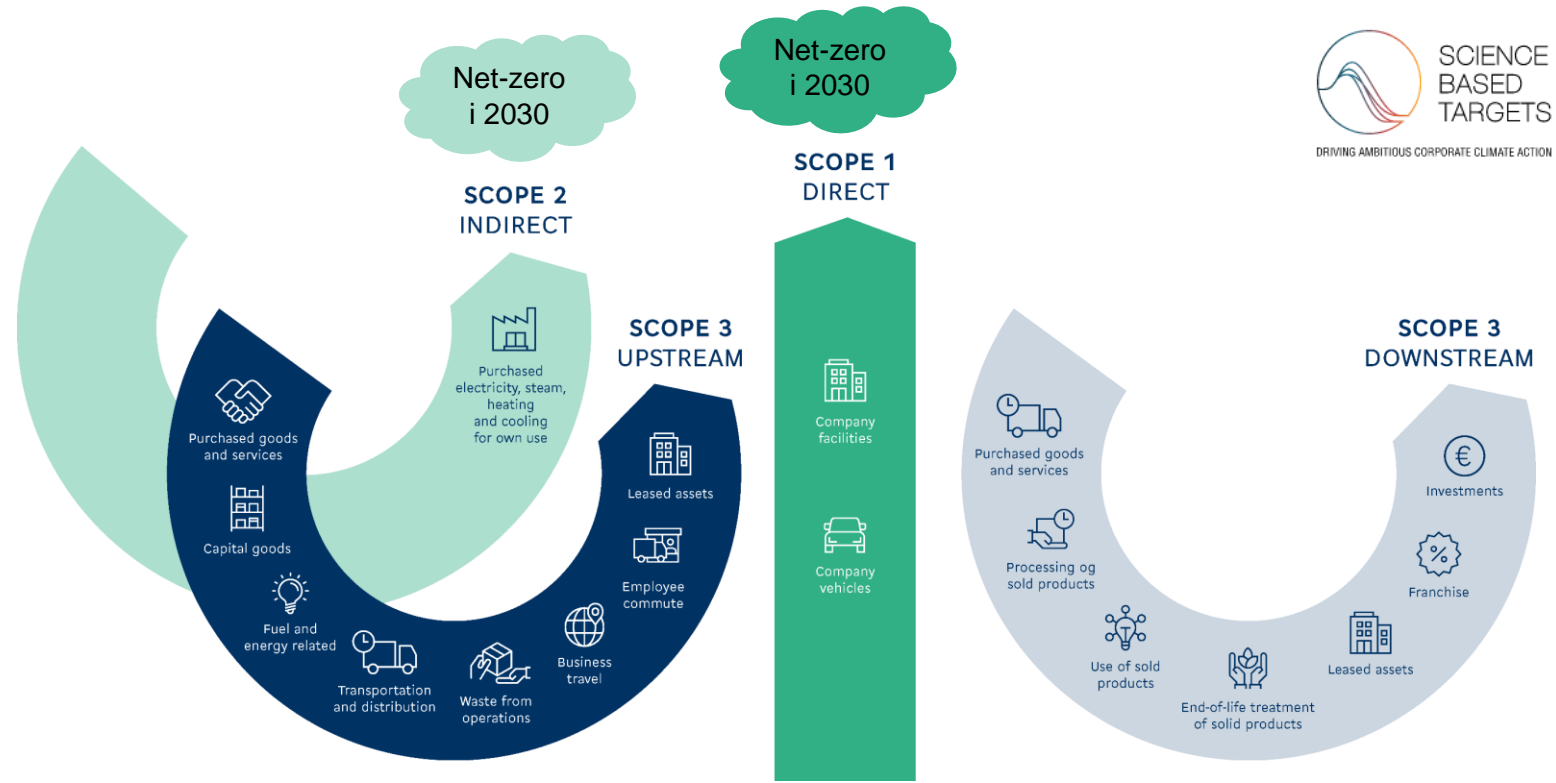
Net-zero i 2030

Net-zero i 2030

SCIENCE BASED TARGETS
DRIVING AMBITIOUS CORPORATE CLIMATE ACTION

SCOPE 2
INDIRECT

SCOPE 1
DIRECT

SCOPE 3
UPSTREAM

SCOPE 3
DOWNSTREAM

Purchased electricity, steam, heating and cooling for own use

Purchased goods and services

Capital goods

Fuel and energy related

Transportation and distribution

Waste from operations

Business travel

Employee commute

Leased assets

Company facilities

Company vehicles

Purchased goods and services

Processing og sold products

Use of sold products

End-of-life treatment of solid products

Leased assets

Franchise

Investments